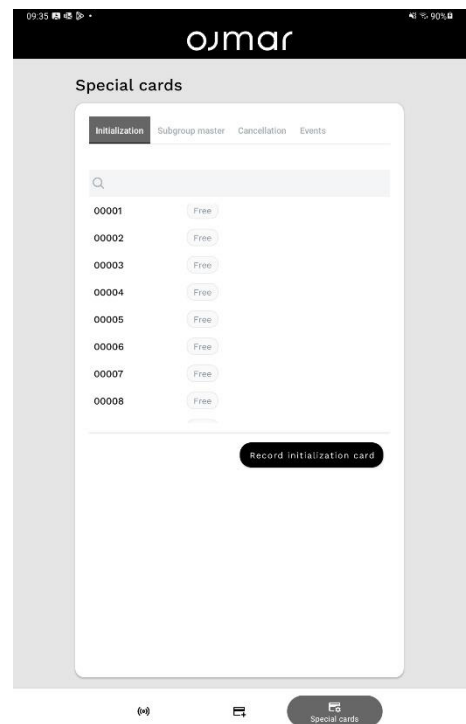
09:35

90%

ojmar

Special cards

Initialization Subgroup master Cancellation Events

00001 Free
00002 Free
00003 Free
00004 Free
00005 Free
00006 Free
00007 Free
00008 Free

Record initialization card

Special cards